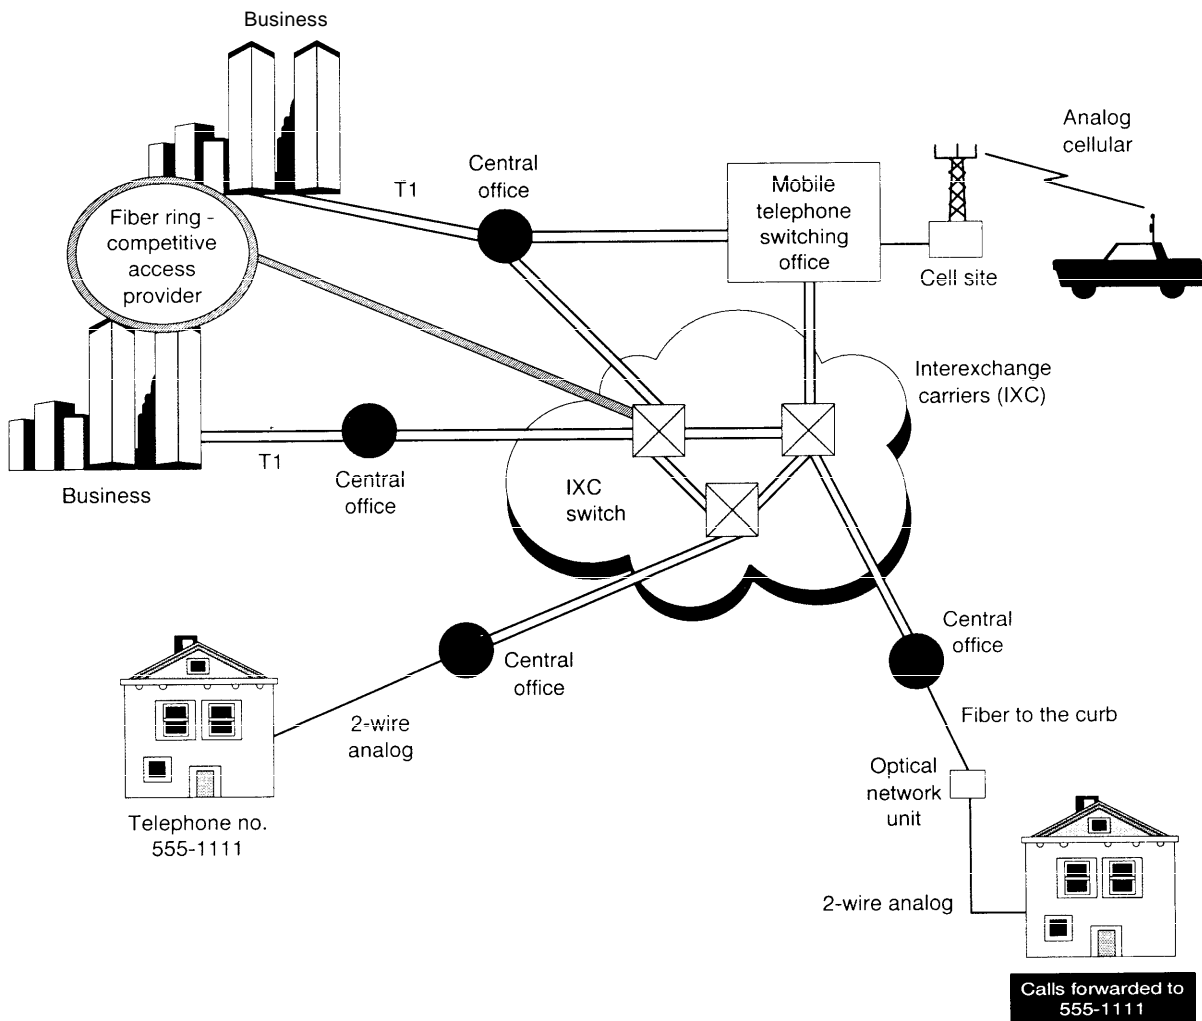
Business

Analog cellular

Central office

T1

Mobile telephone switching office

Fiber ring - competitive access provider

Cell site

Interexchange carriers (IXC)

T1

Central office

Business

IXC switch

Central office

Central office

2-wire analog

Fiber to the curb

Optical network unit

Telephone no. 555-1111

2-wire analog

Calls forwarded to 555-1111